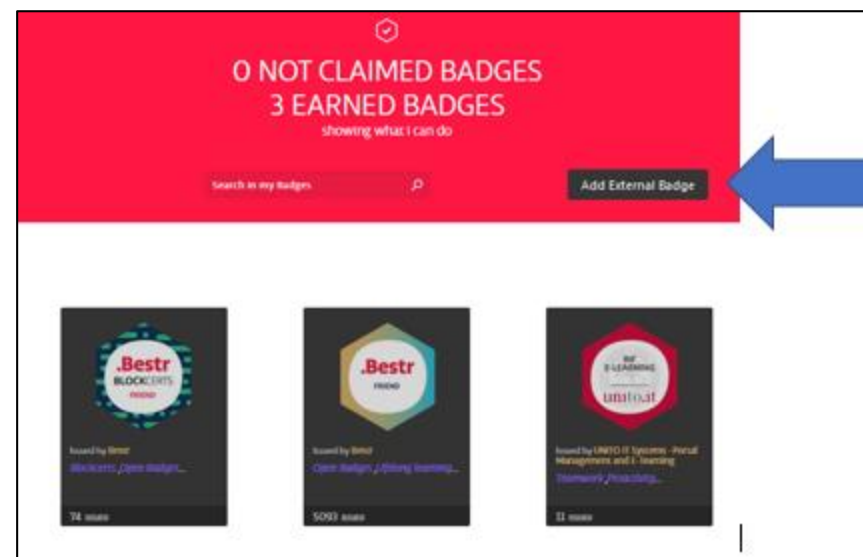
0 NOT CLAIMED BADGES
3 EARNED BADGES
showing what I can do

Search in my Badges

Add External Badge

.Bestr
BLOCKCERTS
FRIEND

Issued by Bestr
Blockcerts ,Open Badges...

74 issues

.Bestr
FRIEND

Issued by Bestr
Open Badges ,Lifelong learning...

5093 issues

E-LEARNING
unito.it

Issued by UNITO IT Systems - Portal Management and E-learning
Teamwork ,Proactivity...

11 issues